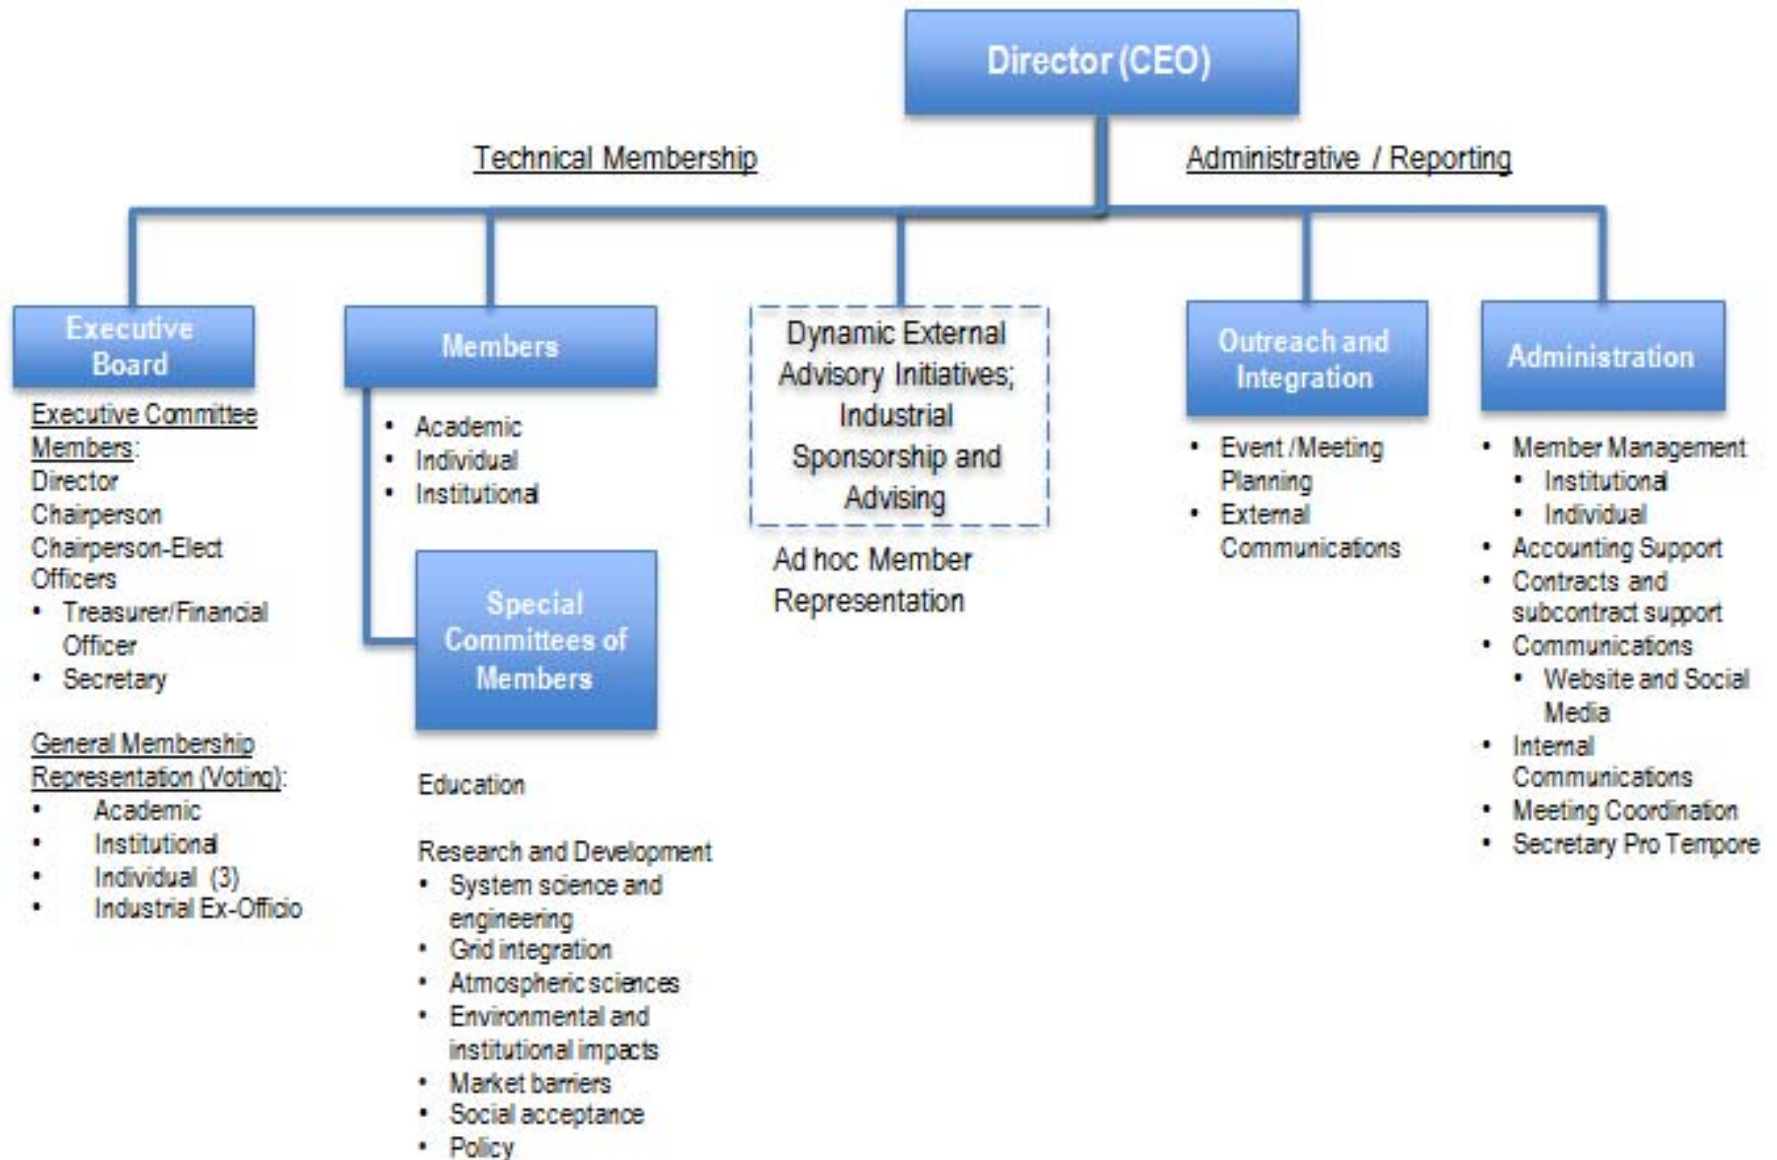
Director (CEO)

Technical Membership

Administrative / Reporting

Executive Board

Executive Committee Members:
Director
Chairperson
Chairperson-Elect
Officers
• Treasurer/Financial Officer
• Secretary

General Membership Representation (Voting):
• Academic
• Institutional
• Individual (3)
• Industrial Ex-Officio

Members

• Academic
• Individual
• Institutional

Special Committees of Members

Education

Research and Development
• System science and engineering
• Grid integration
• Atmospheric sciences
• Environmental and institutional impacts
• Market barriers
• Social acceptance
• Policy

Dynamic External Advisory Initiatives; Industrial Sponsorship and Advising

Ad hoc Member Representation

Outreach and Integration

• Event /Meeting Planning
• External Communications

Administration

• Member Management
  • Institutional
  • Individual
• Accounting Support
• Contracts and subcontract support
• Communications
  • Website and Social Media
• Internal Communications
• Meeting Coordination
• Secretary Pro Tempore